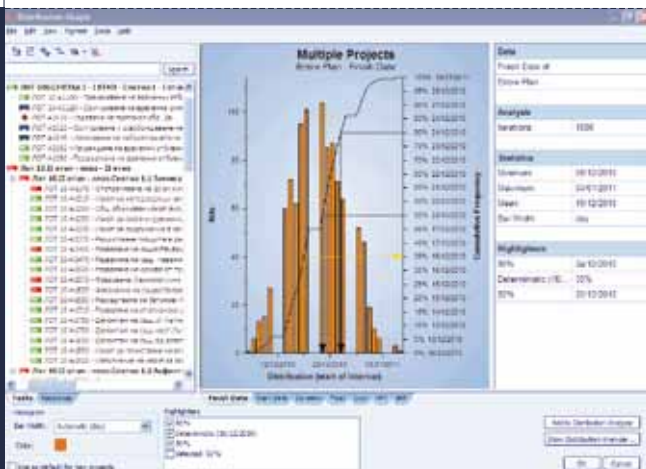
Multiple Projects

Entire Plan - Finish Date

Hits

Cumulative Frequency

Distribution (start of interval)

100%
95%
90%
85%
80%
75%
70%
65%
60%
55%
50%
45%
40%
35%
30%
25%
20%
15%
10%
5%
0%

Data

Analysis

Iterations

Statistics

Minimum

Maximum

Mean

Bar Width

Highlighters

80%

90%

Finish Date

Highlighters

80%

90%

Search

OK

Cancel